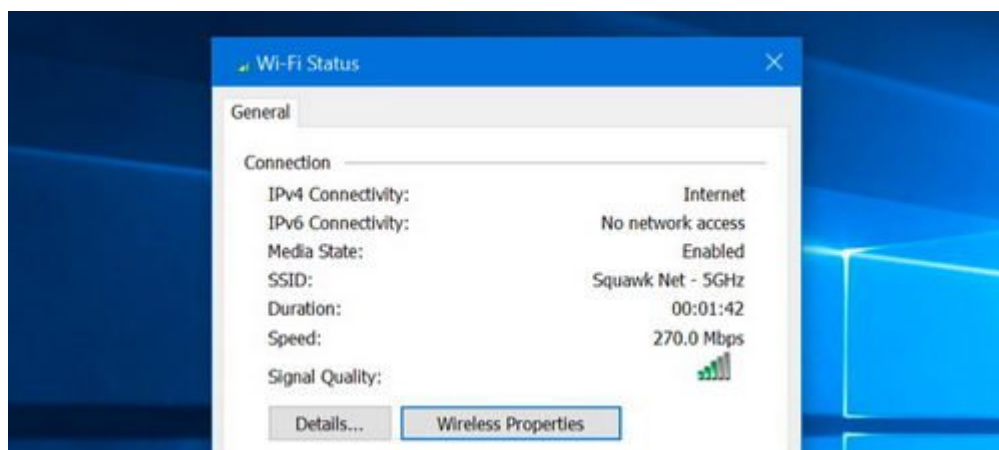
Wi-Fi Status

General

Connection

| | |
|---|---|
| IPv4 Connectivity: | Internet |
| IPv6 Connectivity: | No network access |
| Media State: | Enabled |
| SSID: | Squawk Net - 5GHz |
| Duration: | 00:01:42 |
| Speed: | 270.0 Mbps |
| Signal Quality: | |

Details...

Wireless Properties